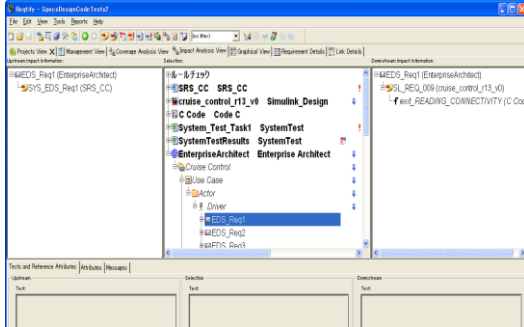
Reqtify - SpecsDesignCodeTests2

File Edit View Tools Reports Help

Projects View | Management View | Coverage Analysis View | Impact Analysis View | Graphical View | Requirement Details | Link Details

Upstream Impact Information

EDS_Req1 (EnterpriseArchitect)

SYS_EDS_Req1 (SRS_CC)

Selection

ルールチェック

SRS_CC SRS_CC

cruise_control_r13_v0 Simulink_Design

C Code Code C

System_Test_Task1 SystemTest

SystemTestResults SystemTest

EnterpriseArchitect Enterprise Architect

Cruise Control

Use Case

Actor

Driver

EDS_Req1

EDS_Req2

EDS_Req3

Downstream Impact Information

EDS_Req1 (EnterpriseArchitect)

SL_REQ_009 (cruise_control_r13_v0)

exit_READING_CONNECTIVITY (C Coo

Texts and Reference Attributes | Attributes | Messages

Upstream

Text

Selection

Text

Downstream

Text